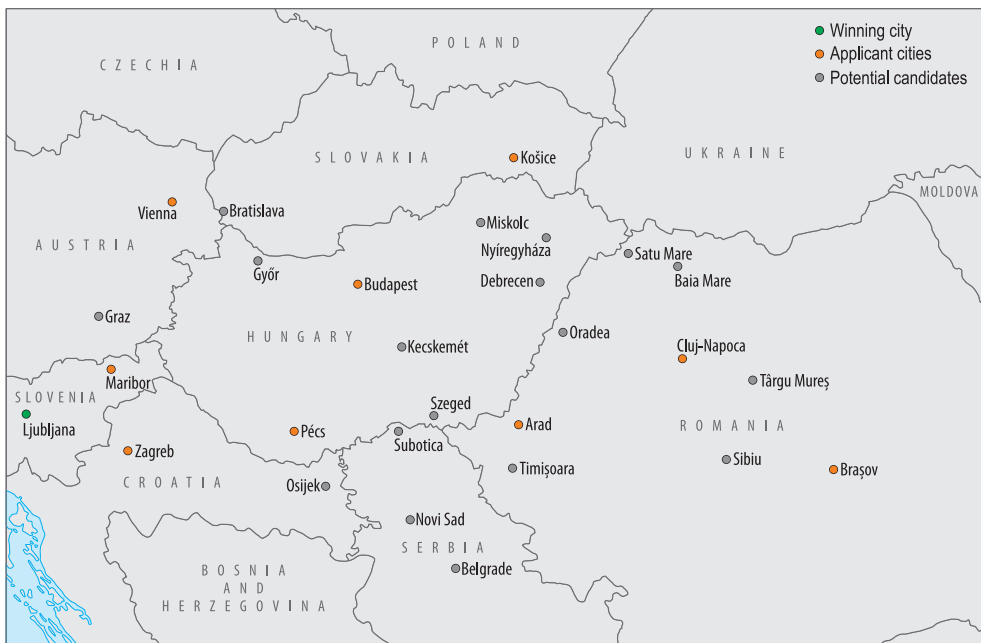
Winning city
Applicant cities
Potential candidates

POLAND
CZECHIA
SLOVAKIA
Košice
UKRAINE
MOLDOVA
Vienna
Bratislava
Miskolc
Nyíregyháza
AUSTRIA
Satu Mare
Baia Mare
Győr
Budapest
Debrecen
Graz
Oradea
HUNGARY
Kecskemét
Cluj-Napoca
Maribor
Târgu Mureș
SLOVENIA
Szeged
Ljubljana
Pécs
Arad
ROMANIA
Subotica
Zagreb
Timișoara
Sibiu
Brașov
CROATIA
Osijek
Novi Sad
SERBIA
Belgrade
BOSNIA
AND
HERZEGOVINA